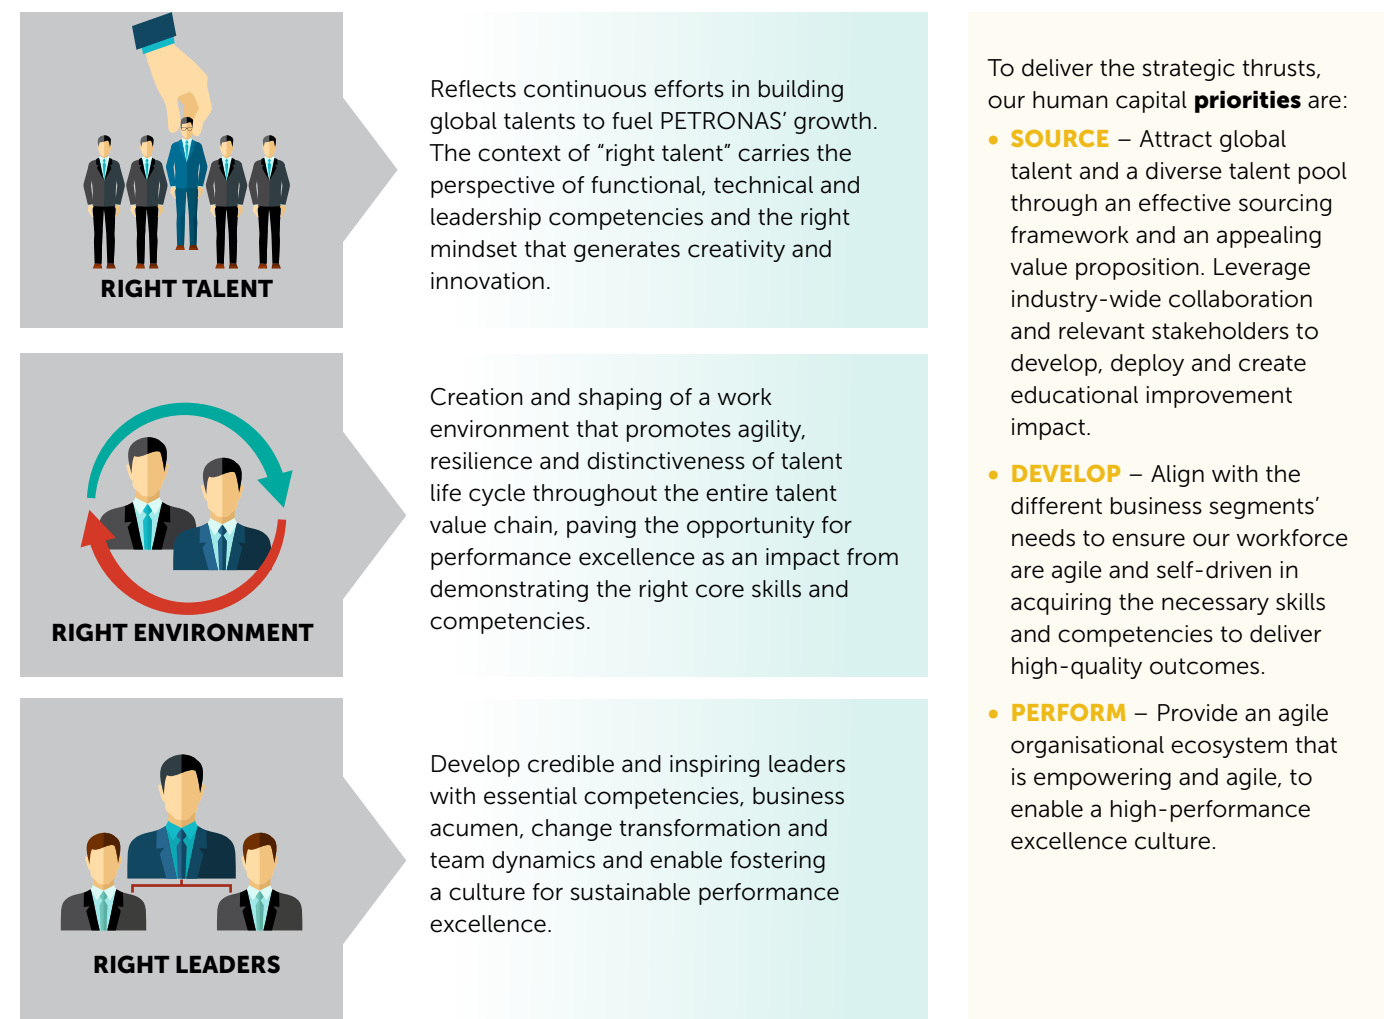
RIGHT TALENT

Reflects continuous efforts in building global talents to fuel PETRONAS' growth. The context of "right talent" carries the perspective of functional, technical and leadership competencies and the right mindset that generates creativity and innovation.

RIGHT ENVIRONMENT

Creation and shaping of a work environment that promotes agility, resilience and distinctiveness of talent life cycle throughout the entire talent value chain, paving the opportunity for performance excellence as an impact from demonstrating the right core skills and competencies.

RIGHT LEADERS

Develop credible and inspiring leaders with essential competencies, business acumen, change transformation and team dynamics and enable fostering a culture for sustainable performance excellence.

To deliver the strategic thrusts, our human capital **priorities** are:

- **SOURCE** – Attract global talent and a diverse talent pool through an effective sourcing framework and an appealing value proposition. Leverage industry-wide collaboration and relevant stakeholders to develop, deploy and create educational improvement impact.
- **DEVELOP** – Align with the different business segments' needs to ensure our workforce are agile and self-driven in acquiring the necessary skills and competencies to deliver high-quality outcomes.
- **PERFORM** – Provide an agile organisational ecosystem that is empowering and agile, to enable a high-performance excellence culture.